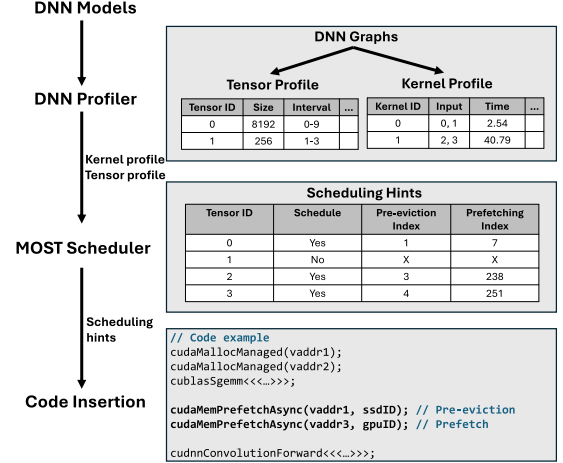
DNN Models

DNN Profiler

Kernel profile
Tensor profile

MOST Scheduler

Scheduling hints

Code Insertion

DNN Graphs

Tensor Profile

| Tensor ID | Size | Interval | ... |
|---|---|---|---|
| 0 | 8192 | 0-9 | |
| 1 | 256 | 1-3 | |

Kernel Profile

| Kernel ID | Input | Time | ... |
|---|---|---|---|
| 0 | 0, 1 | 2.54 | |
| 1 | 2, 3 | 40.79 | |

Scheduling Hints

| Tensor ID | Schedule | Pre-eviction Index | Prefetching Index |
|---|---|---|---|
| 0 | Yes | 1 | 7 |
| 1 | No | X | X |
| 2 | Yes | 3 | 238 |
| 3 | Yes | 4 | 251 |

// Code example
cudaMallocManaged(vaddr1);
cudaMallocManaged(vaddr2);
cublasSgemm<<<…>>>;

cudaMemPrefetchAsync(vaddr1, ssdID); // Pre-eviction
cudaMemPrefetchAsync(vaddr3, gpuID); // Prefetch

cudnnConvolutionForward<<<…>>>;